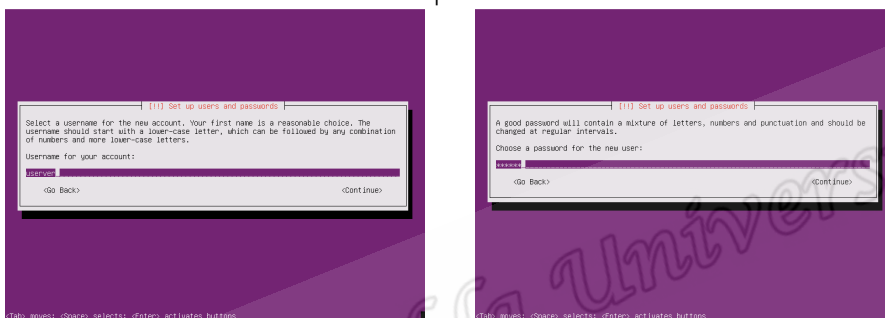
[!!] Set up users and passwords

Select a username for the new account. Your first name is a reasonable choice. The username should start with a lower-case letter, which can be followed by any combination of numbers and more lower-case letters.

Username for your account:

userver

<Go Back> <Continue>

<Tab> moves; <Space> selects; <Enter> activates buttons

[!!] Set up users and passwords

A good password will contain a mixture of letters, numbers and punctuation and should be changed at regular intervals.

Choose a password for the new user:

******

<Go Back> <Continue>

<Tab> moves; <Space> selects; <Enter> activates buttons

Univers